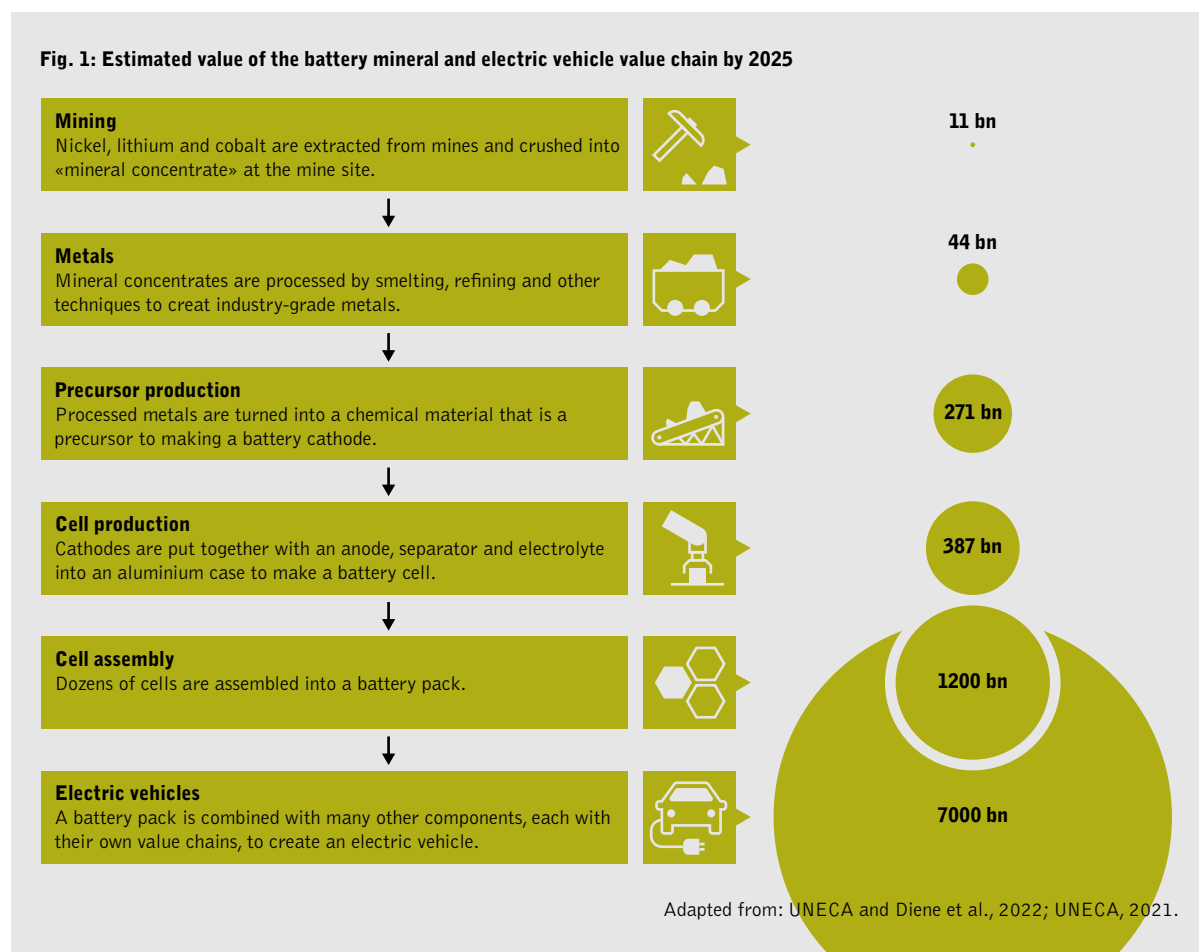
Fig. 1: Estimated value of the battery mineral and electric vehicle value chain by 2025

Mining
Nickel, lithium and cobalt are extracted from mines and crushed into «mineral concentrate» at the mine site.

11 bn

Metals
Mineral concentrates are processed by smelting, refining and other techniques to creat industry-grade metals.

44 bn

Precursor production
Processed metals are turned into a chemical material that is a precursor to making a battery cathode.

271 bn

Cell production
Cathodes are put together with an anode, separator and electrolyte into an aluminium case to make a battery cell.

387 bn

Cell assembly
Dozens of cells are assembled into a battery pack.

1200 bn

Electric vehicles
A battery pack is combined with many other components, each with their own value chains, to create an electric vehicle.

7000 bn

Adapted from: UNECA and Diene et al., 2022; UNECA, 2021.